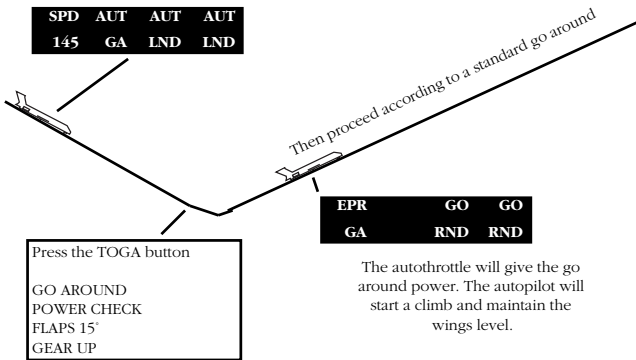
| SPD | AUT | AUT | AUT |
|---|---|---|---|
| 145 | GA | LND | LND |

Then proceed according to a standard go around

| EPR | GO | GO |
|---|---|---|
| GA | RND | RND |

Press the TOGA button

GO AROUND
POWER CHECK
FLAPS 15˚
GEAR UP

The autothrottle will give the go around power. The autopilot will start a climb and maintain the wings level.